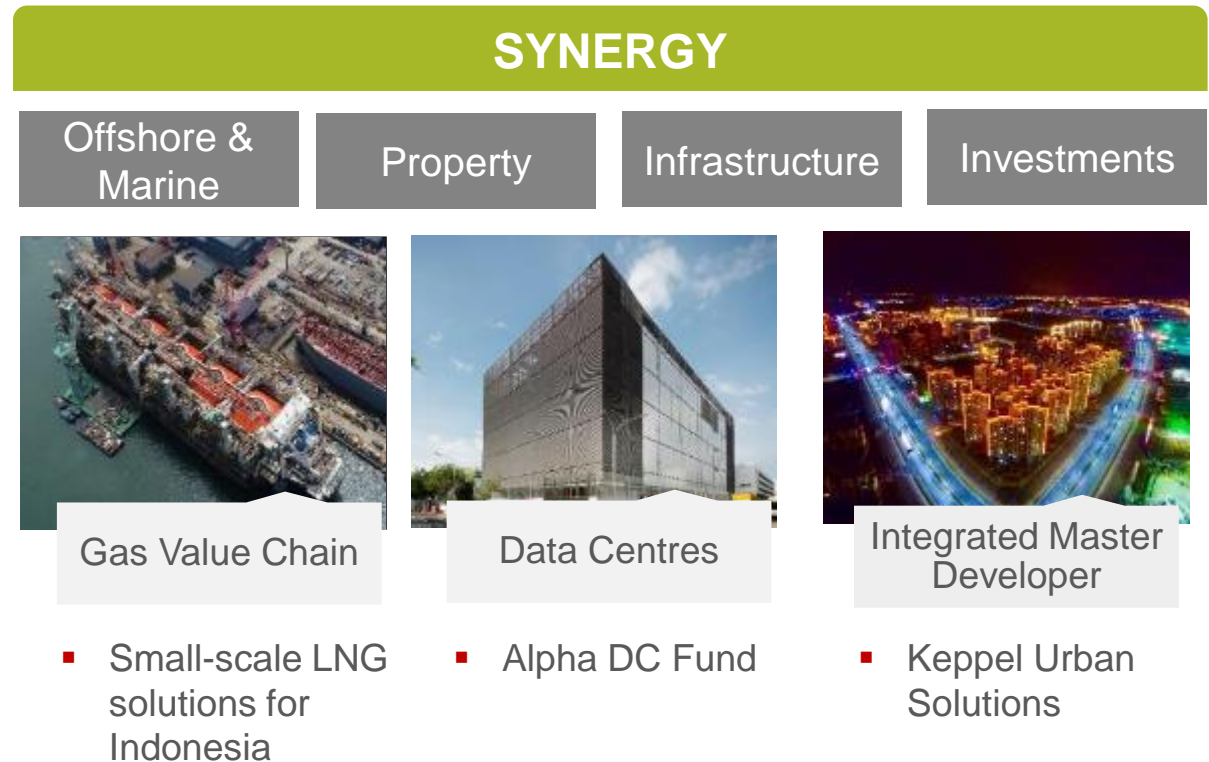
SYNERGY

Offshore & Marine

Property

Infrastructure

Investments

Gas Value Chain

Data Centres

Integrated Master Developer

- Small-scale LNG solutions for Indonesia

- Alpha DC Fund

- Keppel Urban Solutions